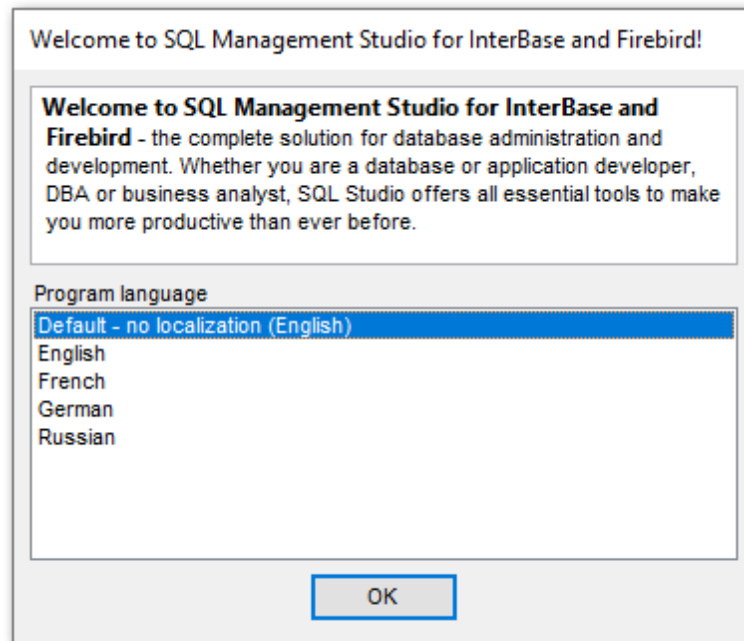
Welcome to SQL Management Studio for InterBase and Firebird!

**Welcome to SQL Management Studio for InterBase and Firebird** - the complete solution for database administration and development. Whether you are a database or application developer, DBA or business analyst, SQL Studio offers all essential tools to make you more productive than ever before.

Program language

Default - no localization (English)
English
French
German
Russian

OK